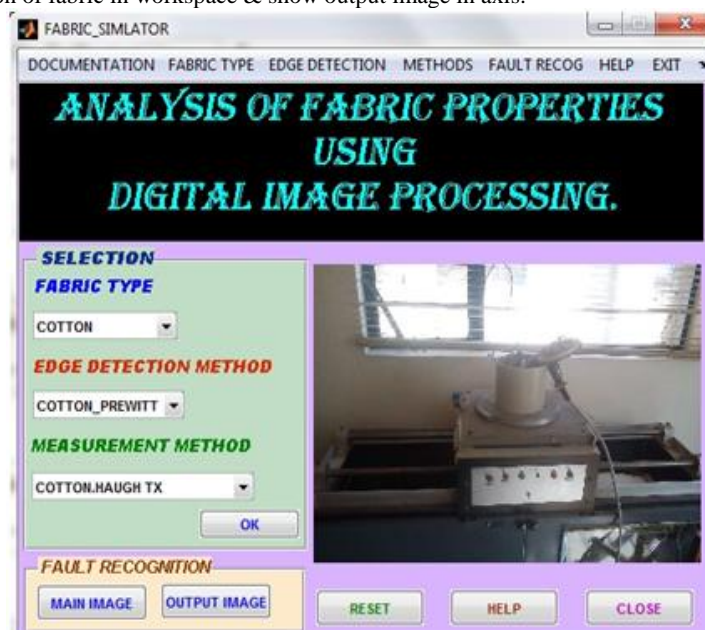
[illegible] of fabric in workspace & show output image in axis.

FABRIC_SIMLATOR

DOCUMENTATION FABRIC TYPE EDGE DETECTION METHODS FAULT RECOG HELP EXIT

ANALYSIS OF FABRIC PROPERTIES USING DIGITAL IMAGE PROCESSING.

SELECTION

FABRIC TYPE

COTTON

EDGE DETECTION METHOD

COTTON_PREWITT

MEASUREMENT METHOD

COTTON.HAUGH TX

OK

FAULT RECOGNITION

MAIN IMAGE OUTPUT IMAGE

RESET HELP CLOSE